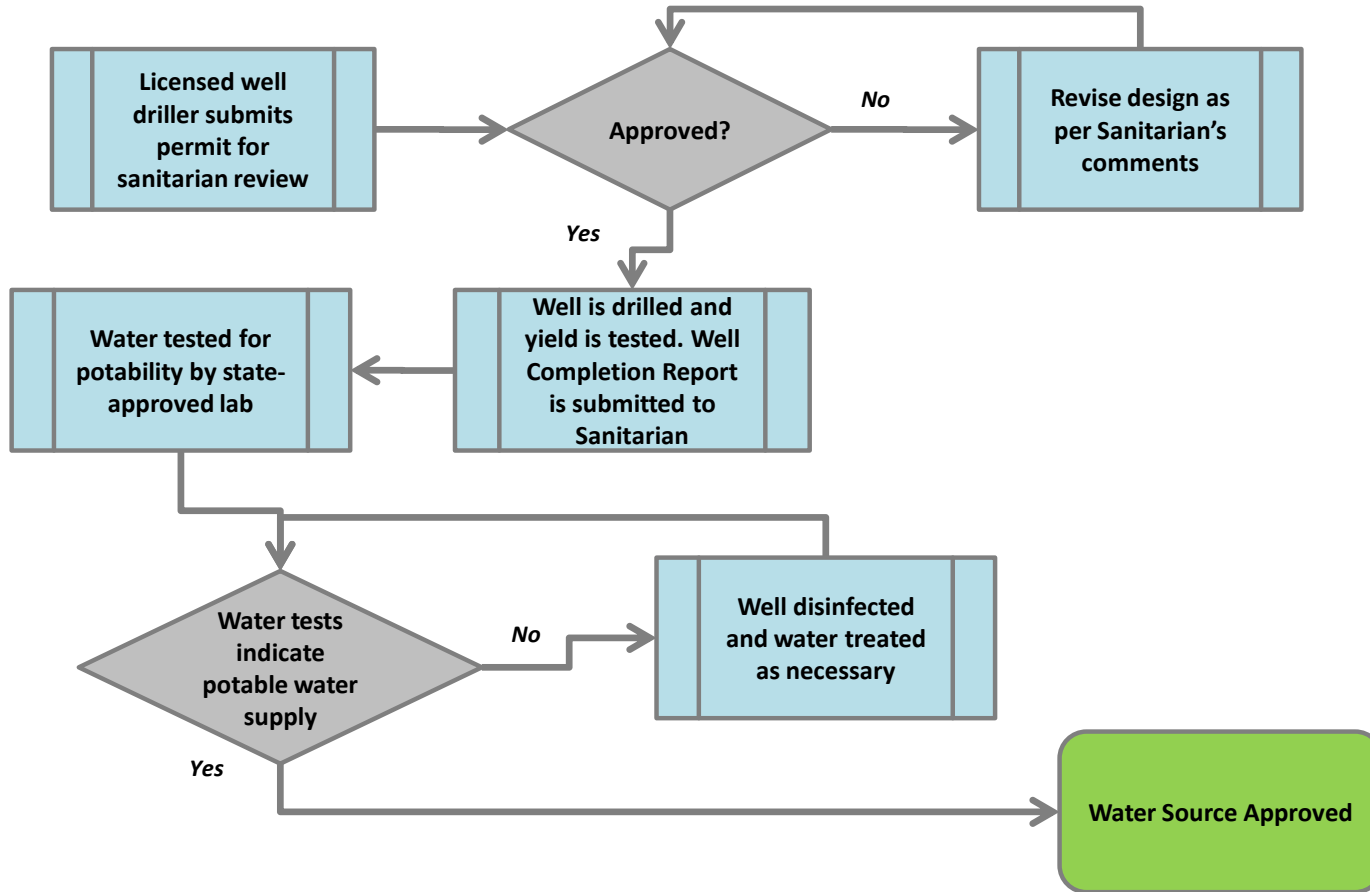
Licensed well driller submits permit for sanitarian review

Approved?

No

Revise design as per Sanitarian's comments

Yes

Water tested for potability by state-approved lab

Well is drilled and yield is tested. Well Completion Report is submitted to Sanitarian

Water tests indicate potable water supply

No

Well disinfected and water treated as necessary

Yes

Water Source Approved